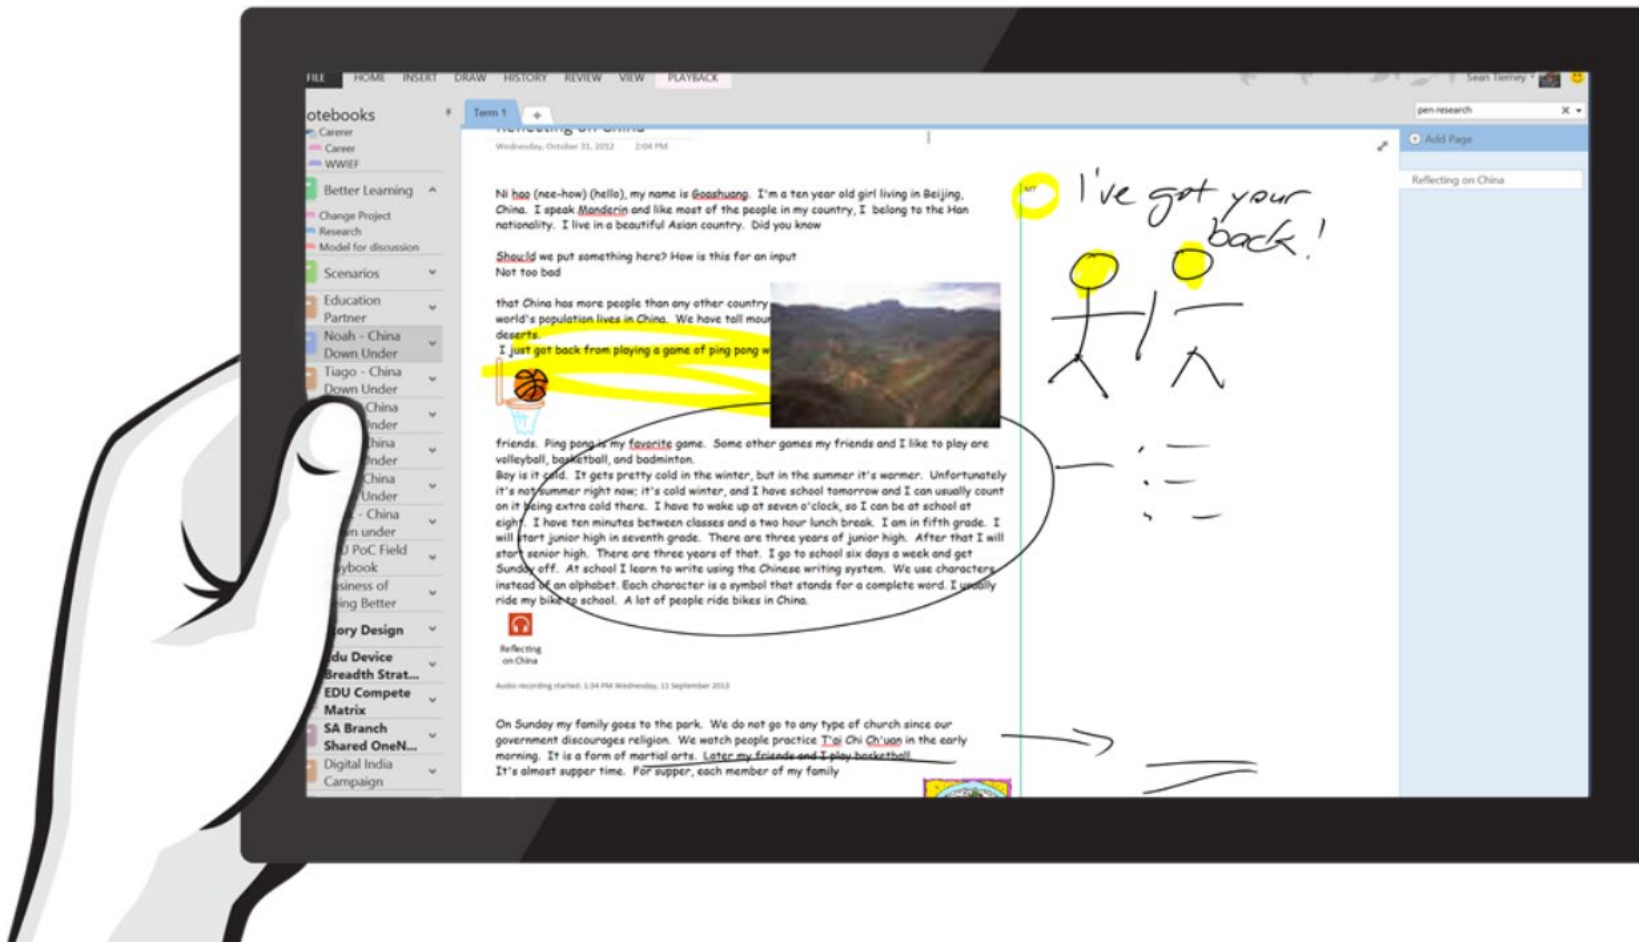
FILE HOME INSERT DRAW HISTORY REVIEW VIEW PLAYBACK

Sean Tierney

otebooks
Career
Career
WWIEF
Better Learning
Change Project
Research
Model for discussion
Scenarios
Education Partner
Noah - China Down Under
Tiago - China Down Under
China Under
hina Under
China Under
- China n under
PoC Field ybook
siness of ing Better
ory Design
du Device Breadth Strat...
EDU Compete Matrix
SA Branch Shared OneN...
Digital India Campaign

Term 1 +

Wednesday, October 31, 2012 2:04 PM

Ni hao (nee-how) (hello), my name is Gaoshuang. I'm a ten year old girl living in Beijing, China. I speak Manderin and like most of the people in my country, I belong to the Han nationality. I live in a beautiful Asian country. Did you know

Should we put something here? How is this for an input
Not too bad

that China has more people than any other country world's population lives in China. We have tall mou deserts.
I just got back from playing a game of ping pong w

friends. Ping pong is my favorite game. Some other games my friends and I like to play are volleyball, basketball, and badminton.
Boy is it cold. It gets pretty cold in the winter, but in the summer it's warmer. Unfortunately it's not summer right now; it's cold winter, and I have school tomorrow and I can usually count on it being extra cold there. I have to wake up at seven o'clock, so I can be at school at eight. I have ten minutes between classes and a two hour lunch break. I am in fifth grade. I will start junior high in seventh grade. There are three years of junior high. After that I will start senior high. There are three years of that. I go to school six days a week and get Sunday off. At school I learn to write using the Chinese writing system. We use characters instead of an alphabet. Each character is a symbol that stands for a complete word. I usually ride my bike to school. A lot of people ride bikes in China.

Reflecting on China

Audio recording started: 1:34 PM Wednesday, 11 September 2013

On Sunday my family goes to the park. We do not go to any type of church since our government discourages religion. We watch people practice T'ai Chi Ch'uan in the early morning. It is a form of martial arts. Later my friends and I play basketball
It's almost supper time. For supper, each member of my family

I've got your back!

pen research
Add Page
Reflecting on China